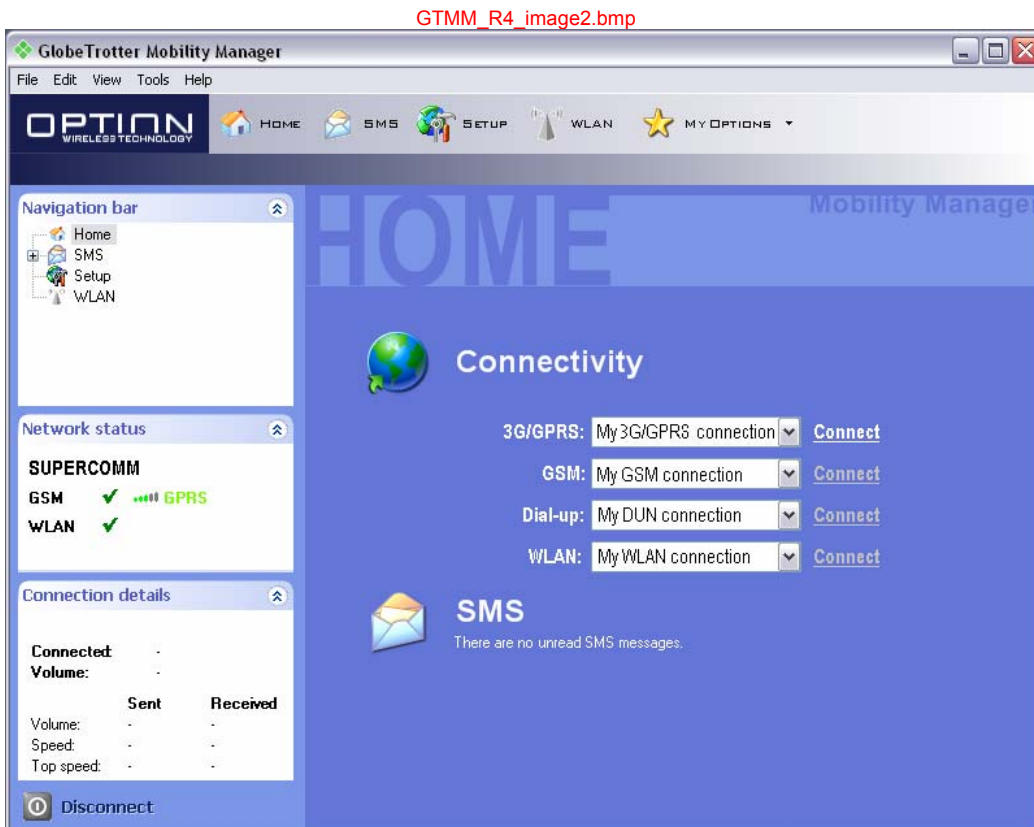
GTMM_R4_image2.bmp

GlobeTrotter Mobility Manager

File Edit View Tools Help

OPTION WIRELESS TECHNOLOGY

HOME SMS SETUP WLAN MY OPTIONS

Navigation bar

Home
SMS
Setup
WLAN

Network status

SUPERCOMM
GSM GPRS
WLAN

Connection details

Connected: -
Volume: -

| | Sent | Received |
|---|---|---|
| Volume: | - | - |
| Speed: | - | - |
| Top speed: | - | - |

Disconnect

HOME

Mobility Manager

Connectivity

3G/GPRS: My 3G/GPRS connection Connect
GSM: My GSM connection Connect
Dial-up: My DUN connection Connect
WLAN: My WLAN connection Connect

SMS

There are no unread SMS messages.